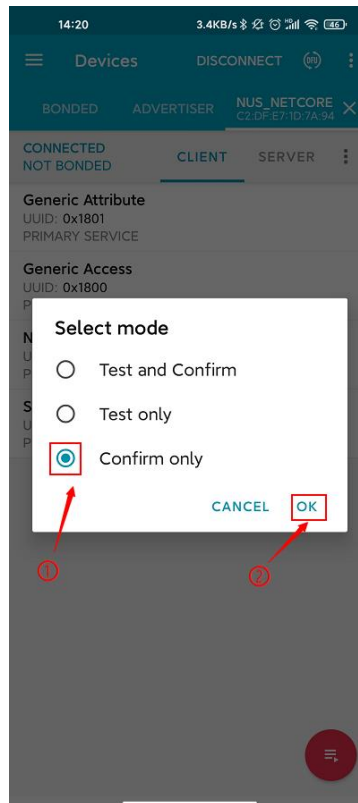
14:20 3.4KB/s 46

Devices DISCONNECT DFU

BONDED ADVERTISER NUS_NETCORE C2:DF:E7:1D:7A:94

CONNECTED NOT BONDED CLIENT SERVER

Generic Attribute
UUID: 0x1801
PRIMARY SERVICE

Generic Access
UUID: 0x1800
P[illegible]

N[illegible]
U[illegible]
P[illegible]

S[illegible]
U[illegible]
P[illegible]

Select mode

Test and Confirm

Test only

Confirm only

CANCEL OK

①

②